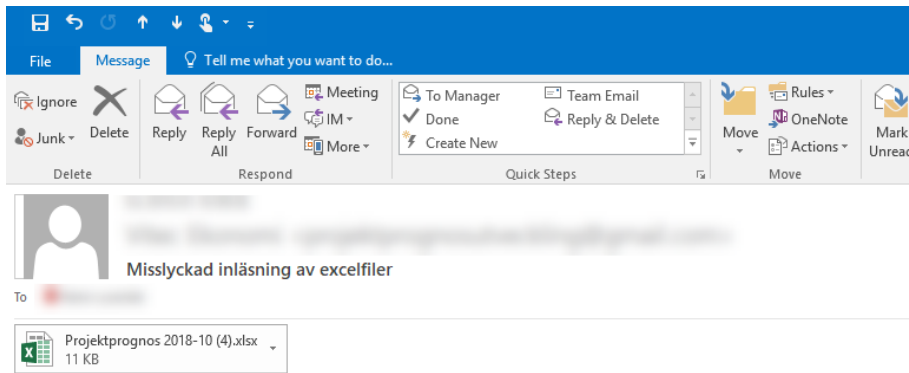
File Message Tell me what you want to do...

Ignore
Junk
Delete
Delete

Reply
Reply All
Forward
Meeting
IM
More
Respond

To Manager
Done
Create New
Team Email
Reply & Delete
Quick Steps

Move
Rules
OneNote
Actions
Move

Mark Unread

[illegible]
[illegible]
Misslyckad inläsning av excelfiler
To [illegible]

Projektprognos 2018-10 (4).xlsx
11 KB